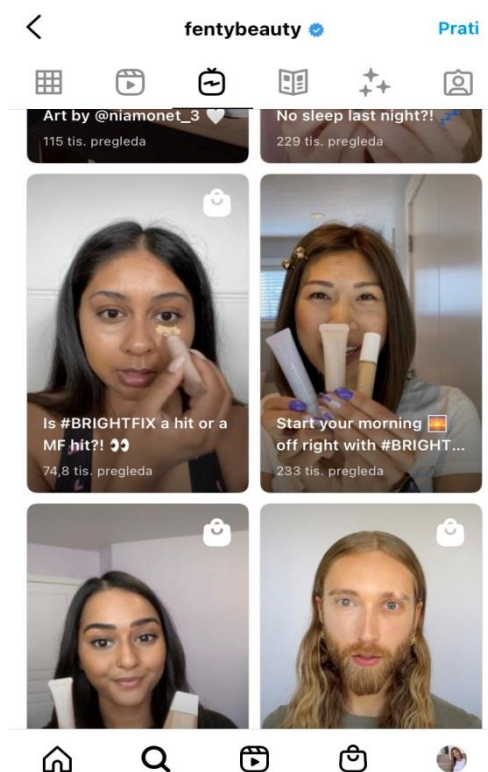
fentybeauty

Prati

Art by @niamonet_3 🤍
115 tis. pregleda

No sleep last night?! 💤
229 tis. pregleda

Is #BRIGHTFIX a hit or a MF hit?! 👀
74,8 tis. pregleda

Start your morning 🌅 off right with #BRIGHT...
233 tis. pregleda